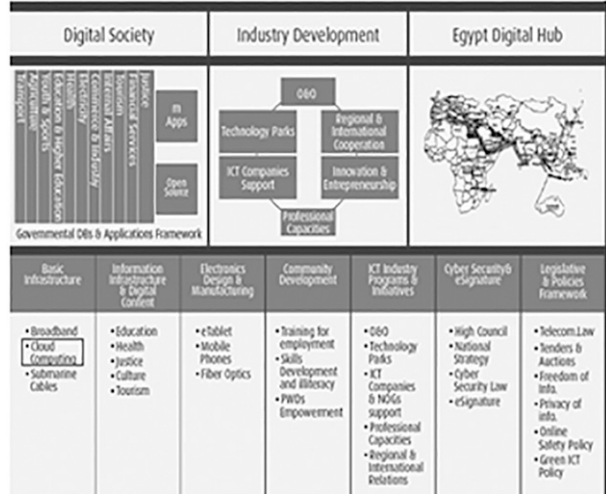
Digital Society

Industry Development

Egypt Digital Hub

Transport
Agriculture
Youth & Sports
Education & Higher Education
Health
Electricity
Commerce & Industry
Internal Affairs
Tourism
Financial Services
Justice

m Apps

Open Source

Governmental DBs & Applications Framework

OBO

Technology Parks

Regional & International Cooperation

ICT Companies Support

Innovation & Entrepreneurship

Professional Capacities

| Basic Infrastructure | Information Infrastructure & Digital Content | Electronics Design & Manufacturing | Community Development | ICT Industry Programs & Initiatives | Cyber Security& eSignature | Legislative & Policies Framework |
|---|---|---|---|---|---|---|
| • Broadband<br>• Cloud Computing<br>• Submarine Cables | • Education<br>• Health<br>• Justice<br>• Culture<br>• Tourism | • eTablet<br>• Mobile Phones<br>• Fiber Optics | • Training for employment<br>• Skills Development and illiteracy<br>• PWDs Empowerment | • OBO<br>• Technology Parks<br>• ICT Companies & NOGs support<br>• Professional Capacities<br>• Regional & International Relations | • High Council<br>• National Strategy<br>• Cyber Security Law<br>• eSignature | • Telecom.Law<br>• Tenders & Auctions<br>• Freedom of Info.<br>• Privacy of info.<br>• Online Safety Policy<br>• Green ICT Policy |